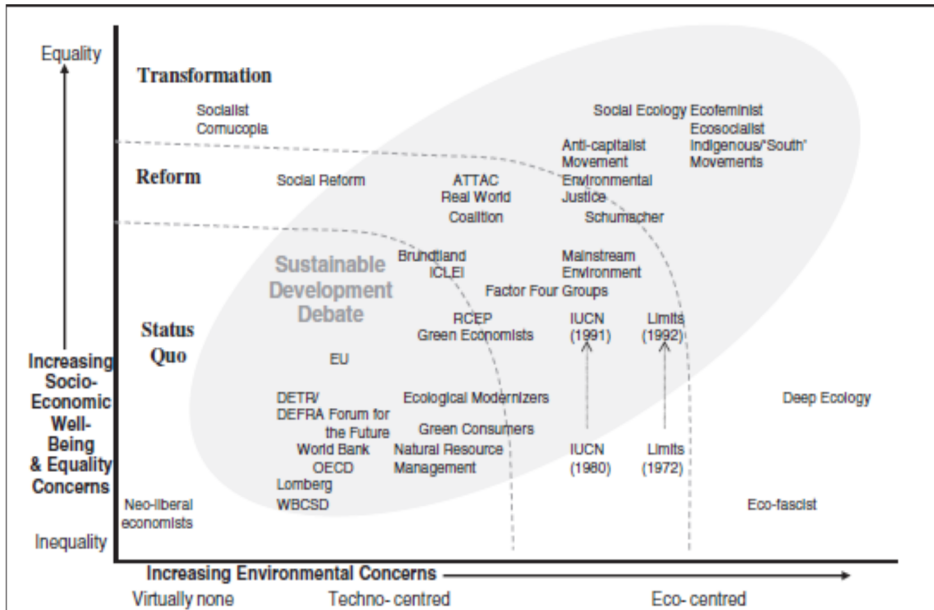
Equality

Transformation

Socialist Cornucopia

Social Ecology Ecofeminist Ecosocialist Indigenous/'South' Movements

Anti-capitalist Movement Environmental Justice

Reform

Social Reform

ATTAC Real World Coalition

Schumacher

Brundtland ICLEI

Mainstream Environment

Sustainable Development Debate

Factor Four Groups

Status Quo

RCEP Green Economists

IUCN (1991)

Limits (1992)

EU

Increasing Socio-Economic Well-Being & Equality Concerns

DETR/ DEFRA Forum for the Future

Ecological Modernizers

Deep Ecology

Green Consumers

World Bank OECD

Natural Resource Management

IUCN (1980)

Limits (1972)

Lomberg

Neo-liberal economists

WBCSD

Eco-fascist

Inequality

Increasing Environmental Concerns

Virtually none

Techno- centred

Eco- centred